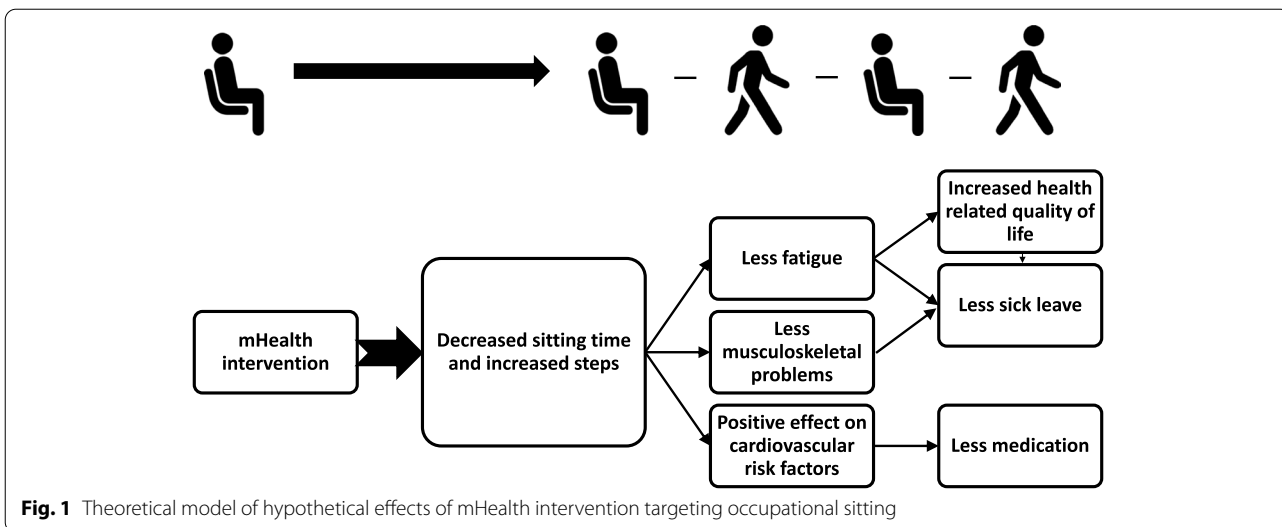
mHealth intervention

Decreased sitting time and increased steps

Less fatigue

Less musculoskeletal problems

Positive effect on cardiovascular risk factors

Increased health related quality of life

Less sick leave

Less medication

**Fig. 1** Theoretical model of hypothetical effects of mHealth intervention targeting occupational sitting